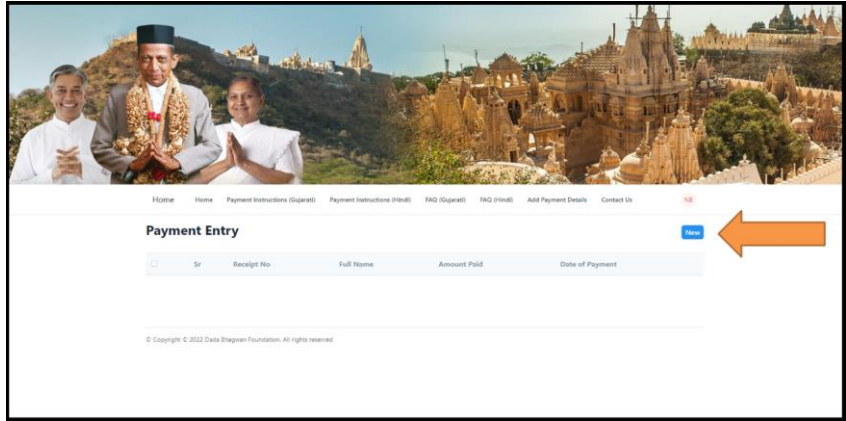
Home Home Payment Instructions (Gujarati) Payment Instructions (Hindi) FAQ (Gujarati) FAQ (Hindi) Add Payment Details Contact Us NB

Payment Entry

New

| | Sr | Receipt No | Full Name | Amount Paid | Date of Payment |
|---|---|---|---|---|---|

© Copyright © 2022 Dada Bhagwan Foundation. All rights reserved